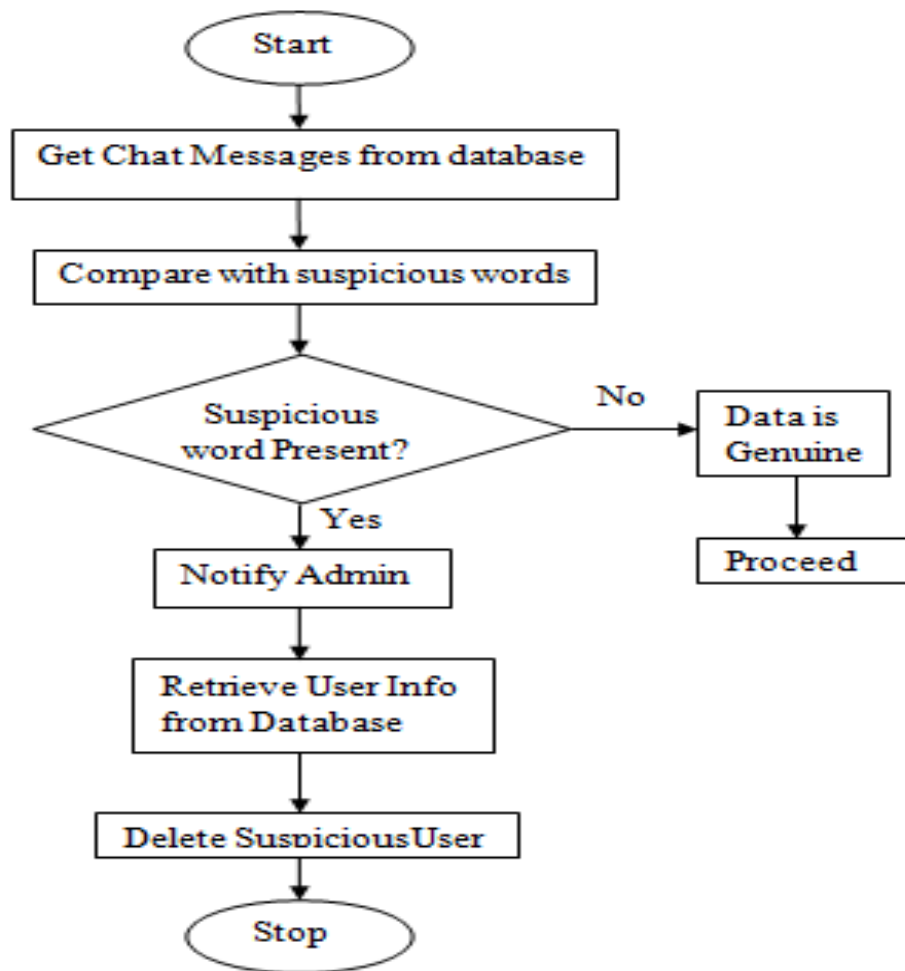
Start

Get Chat Messages from database

Compare with suspicious words

Suspicious word Present?

No

Data is Genuine

Proceed

Yes

Notify Admin

Retrieve User Info from Database

Delete SuspiciousUser

Stop